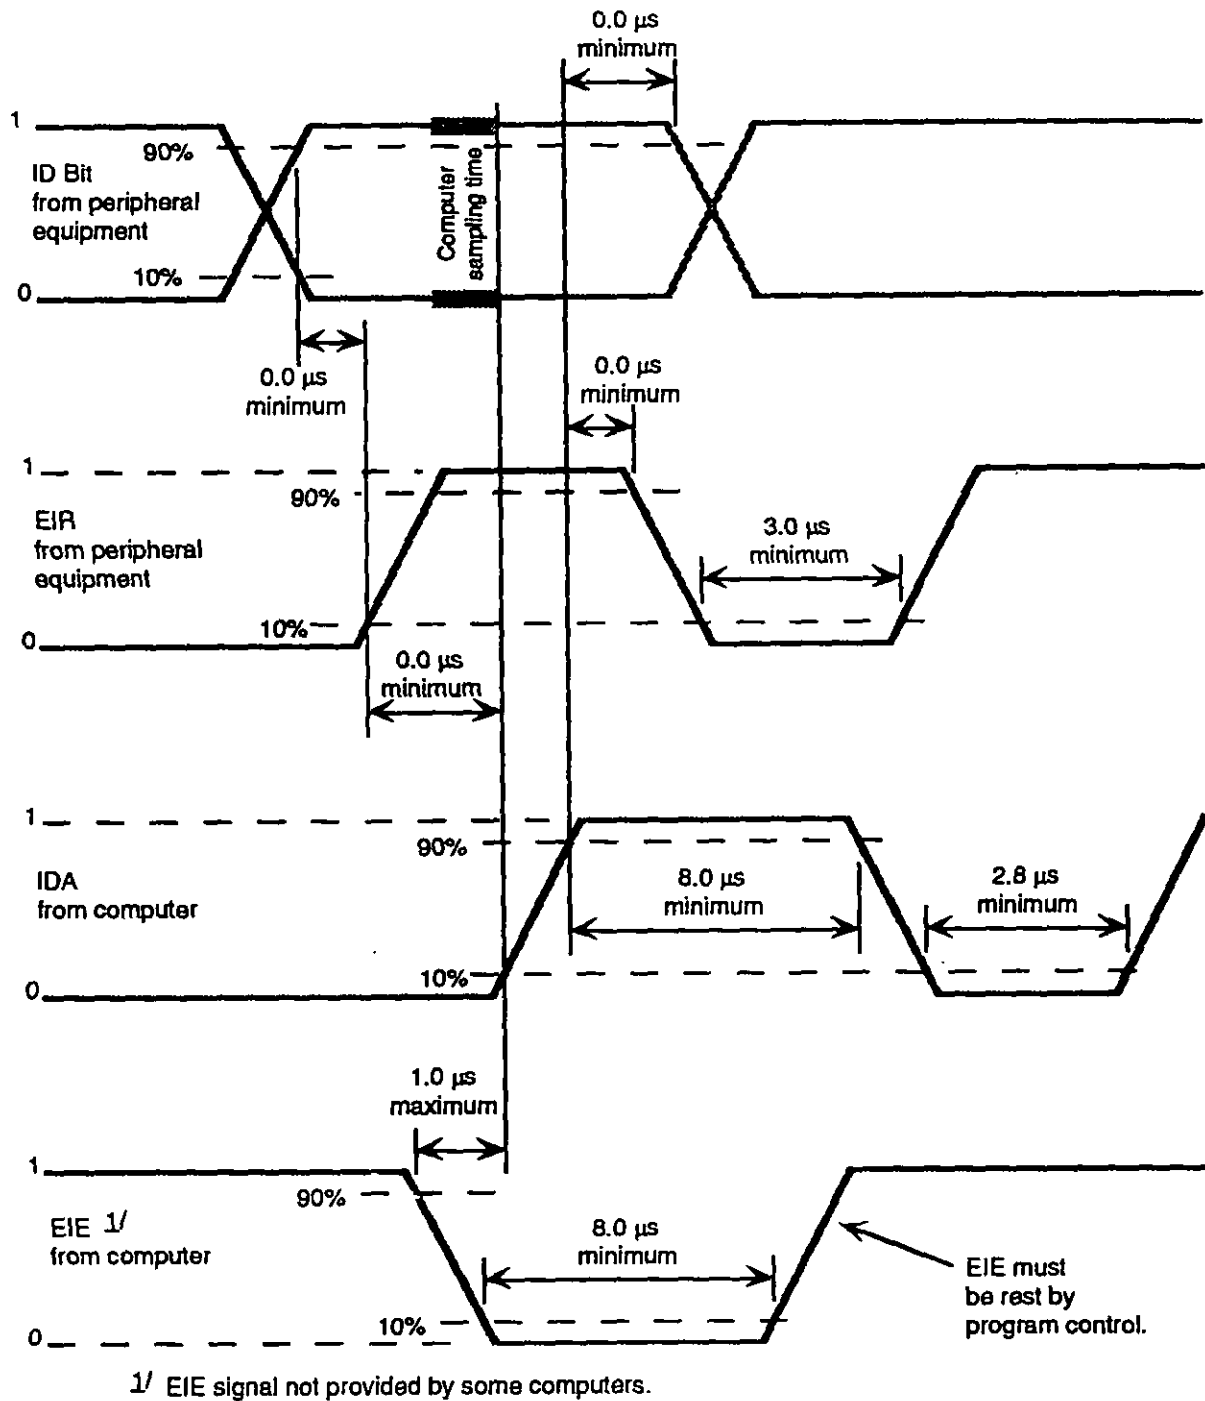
0.0 µs
minimum

1
90%
ID Bit
from peripheral
equipment
Computer
sampling time
10%
0

0.0 µs
minimum

0.0 µs
minimum

1
90%
EIR
from peripheral
equipment
3.0 µs
minimum
10%
0
0.0 µs
minimum

1
90%
IDA
from computer
8.0 µs
minimum
2.8 µs
minimum
10%
0

1.0 µs
maximum

1
90%
EIE $^{1/}$
from computer
8.0 µs
minimum
EIE must
be rest by
program control.
10%
0

$^{1/}$ EIE signal not provided by some computers.